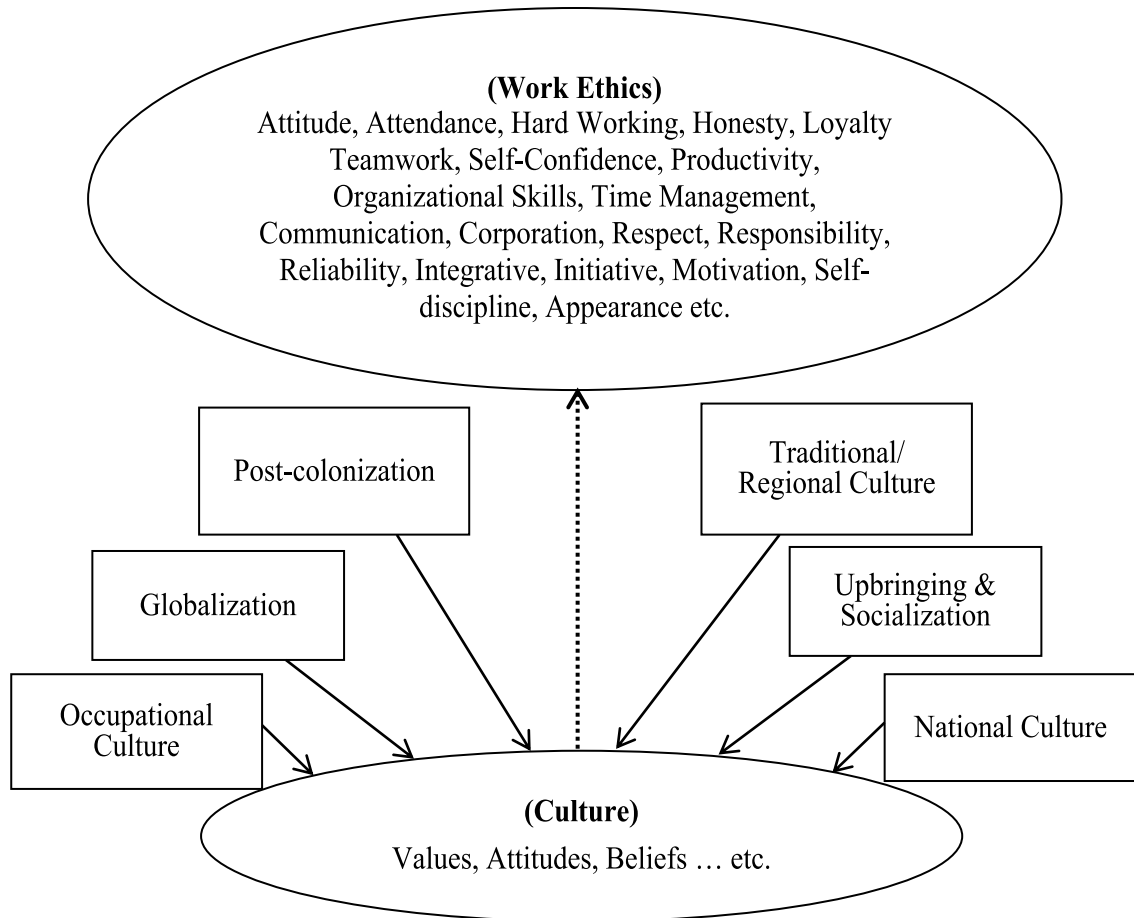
(Work Ethics)
Attitude, Attendance, Hard Working, Honesty, Loyalty Teamwork, Self-Confidence, Productivity, Organizational Skills, Time Management, Communication, Corporation, Respect, Responsibility, Reliability, Integrative, Initiative, Motivation, Self-discipline, Appearance etc.

Post-colonization

Traditional/ Regional Culture

Globalization

Upbringing & Socialization

Occupational Culture

National Culture

(Culture)
Values, Attitudes, Beliefs … etc.